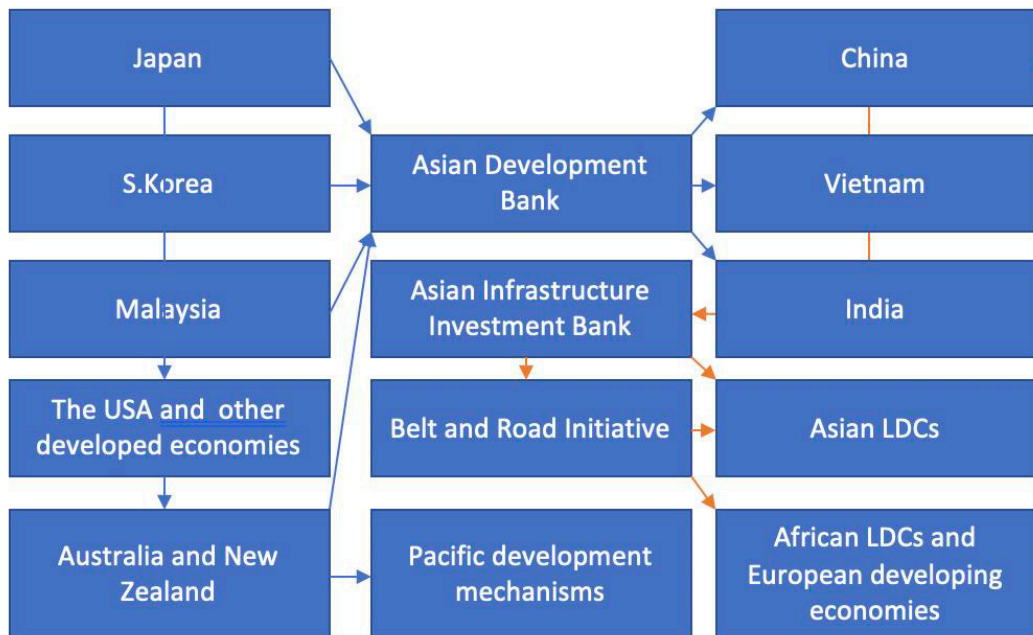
Japan

S.Korea

Malaysia

The USA and other developed economies

Australia and New Zealand

Asian Development Bank

Asian Infrastructure Investment Bank

Belt and Road Initiative

Pacific development mechanisms

China

Vietnam

India

Asian LDCs

African LDCs and European developing economies